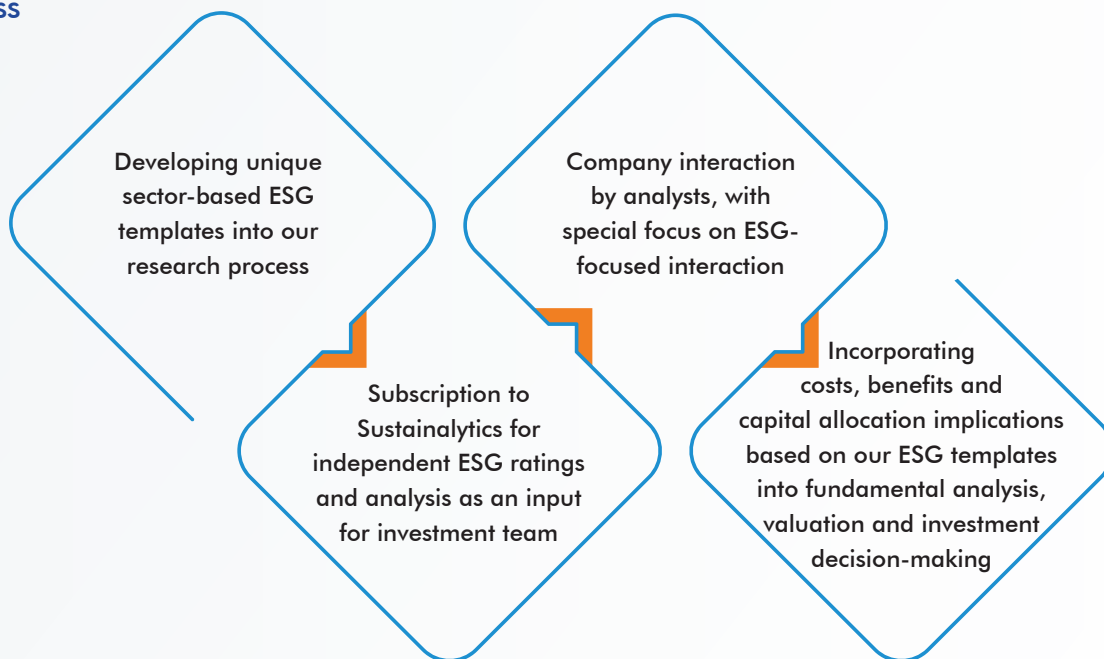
ss

Developing unique sector-based ESG templates into our research process

Company interaction by analysts, with special focus on ESG-focused interaction

Subscription to Sustainalytics for independent ESG ratings and analysis as an input for investment team

Incorporating costs, benefits and capital allocation implications based on our ESG templates into fundamental analysis, valuation and investment decision-making